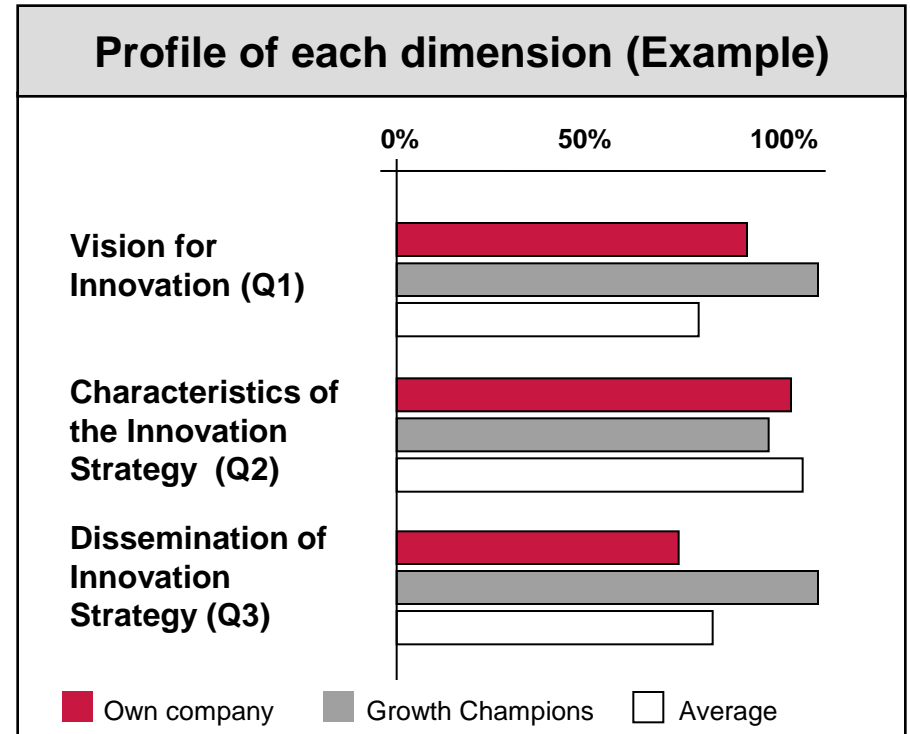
Profile of each dimension (Example)

0%
50%
100%

Vision for Innovation (Q1)

Characteristics of the Innovation Strategy (Q2)

Dissemination of Innovation Strategy (Q3)

Own company
Growth Champions
Average